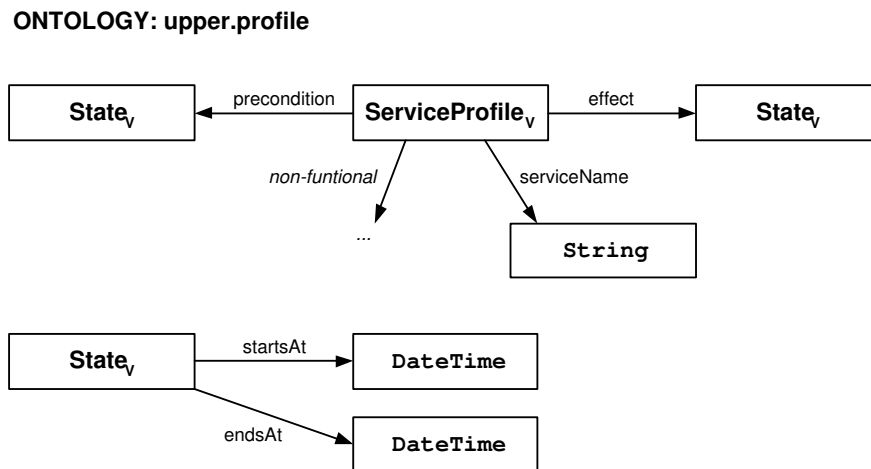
ONTOLOGY: upper.profile

$\text{State}_V$

precondition

$\text{ServiceProfile}_V$

effect

$\text{State}_V$

non-funtional

serviceName

...

String

$\text{State}_V$

startsAt

DateTime

endsAt

DateTime